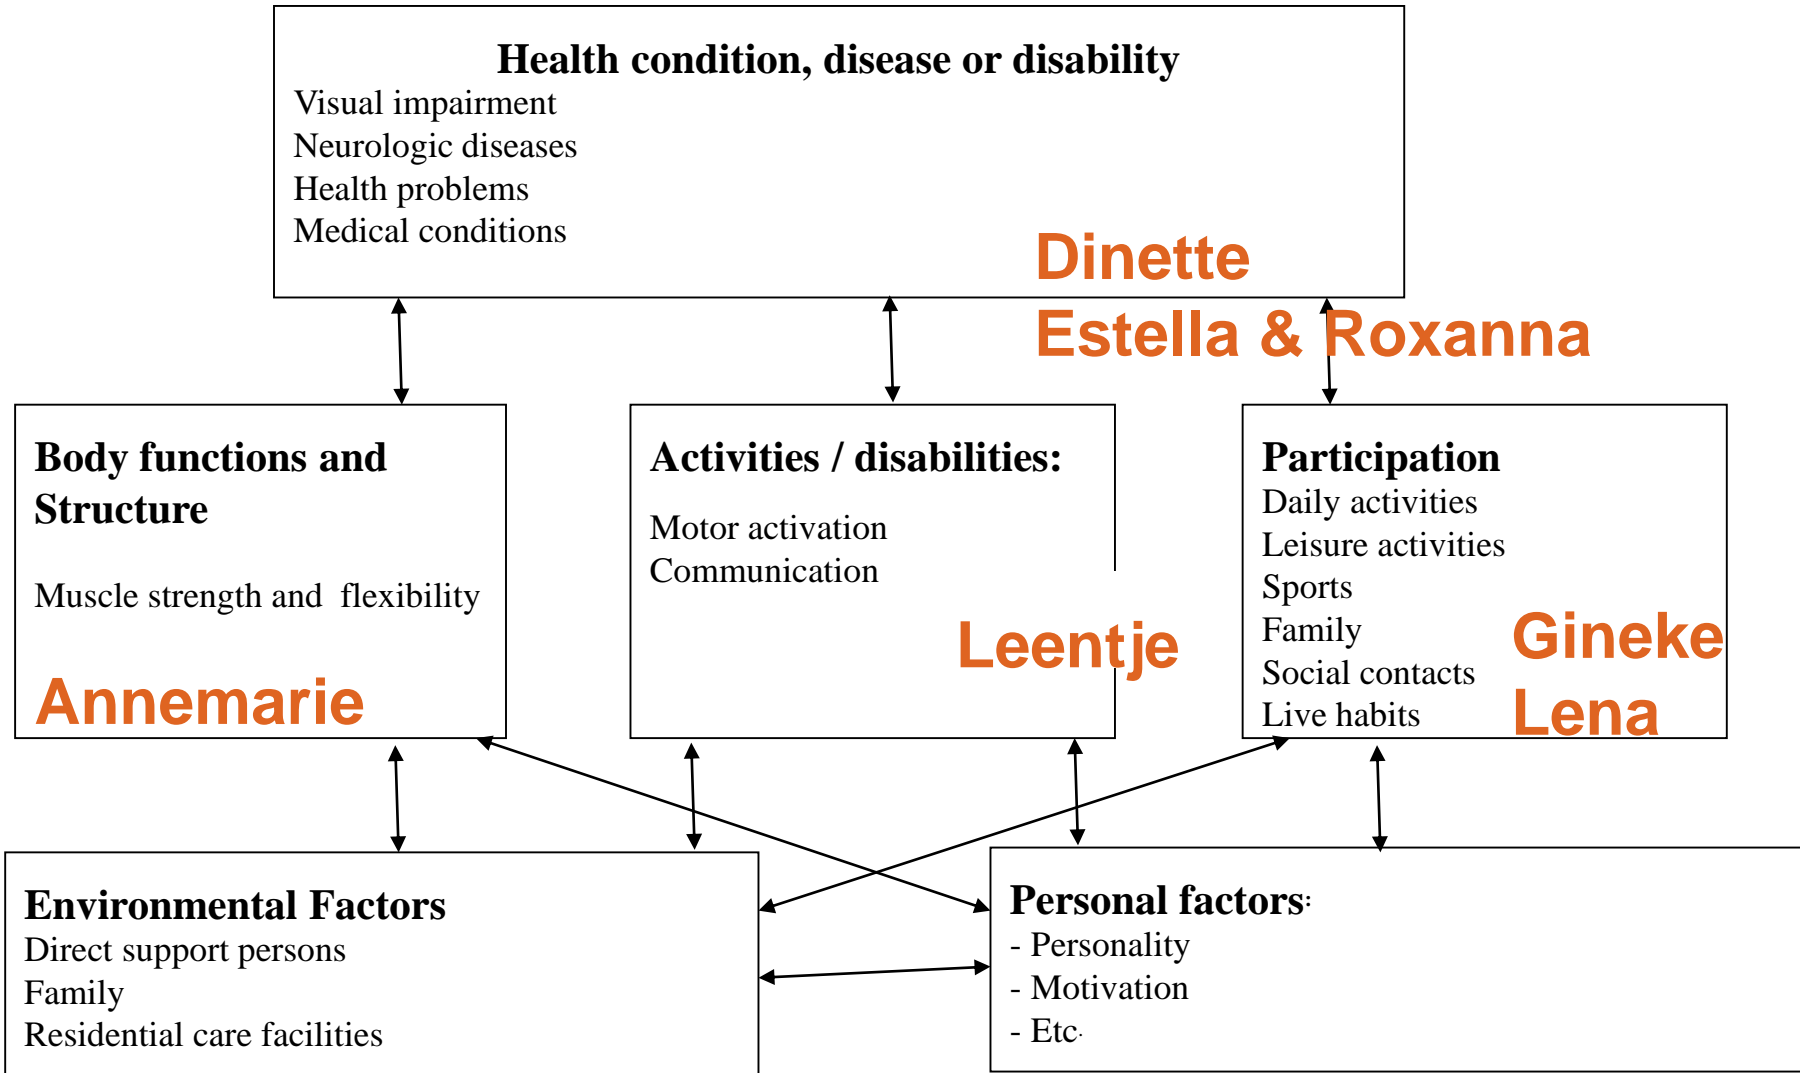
Health condition, disease or disability
Visual impairment
Neurologic diseases
Health problems
Medical conditions

Dinette
Estella & Roxanna

Body functions and Structure

Muscle strength and flexibility

Annemarie

Activities / disabilities:

Motor activation
Communication

Leentje

Participation
Daily activities
Leisure activities
Sports
Family
Social contacts
Live habits

Gineke
Lena

Environmental Factors
Direct support persons
Family
Residential care facilities

Personal factors:
- Personality
- Motivation
- Etc.